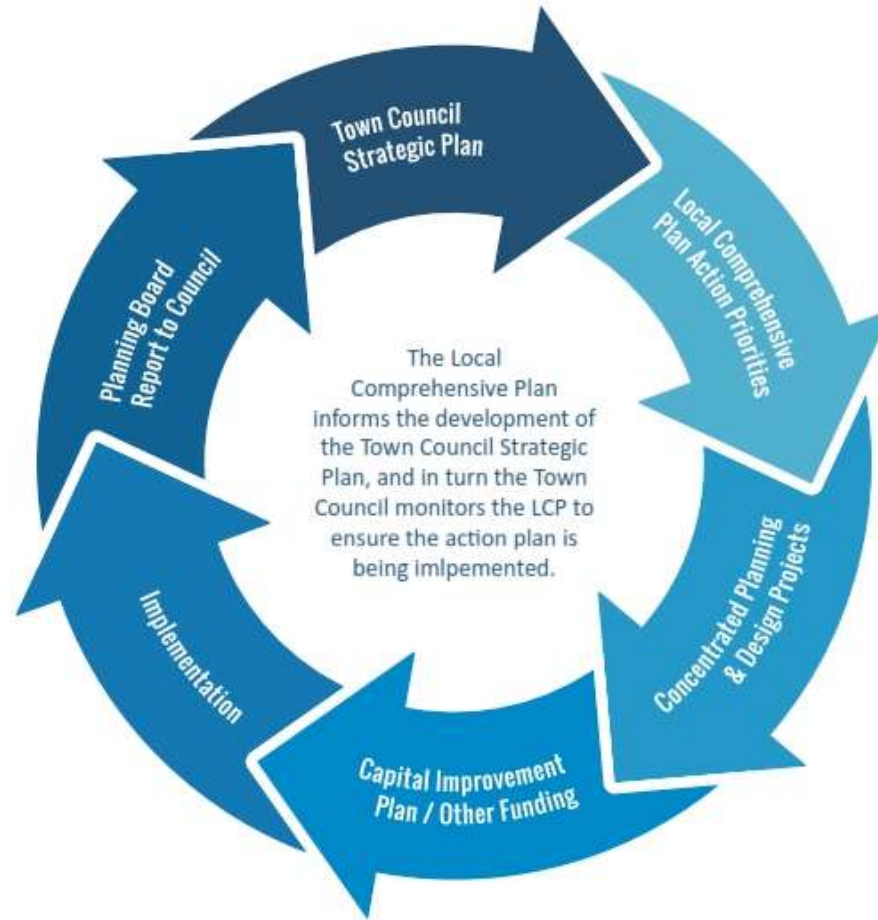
Town Council Strategic Plan

Local Comprehensive Plan Action Priorities

Concentrated Planning & Design Projects

Capital Improvement Plan / Other Funding

Implementation

Planning Board Report to Council

The Local Comprehensive Plan informs the development of the Town Council Strategic Plan, and in turn the Town Council monitors the LCP to ensure the action plan is being imlpemented.